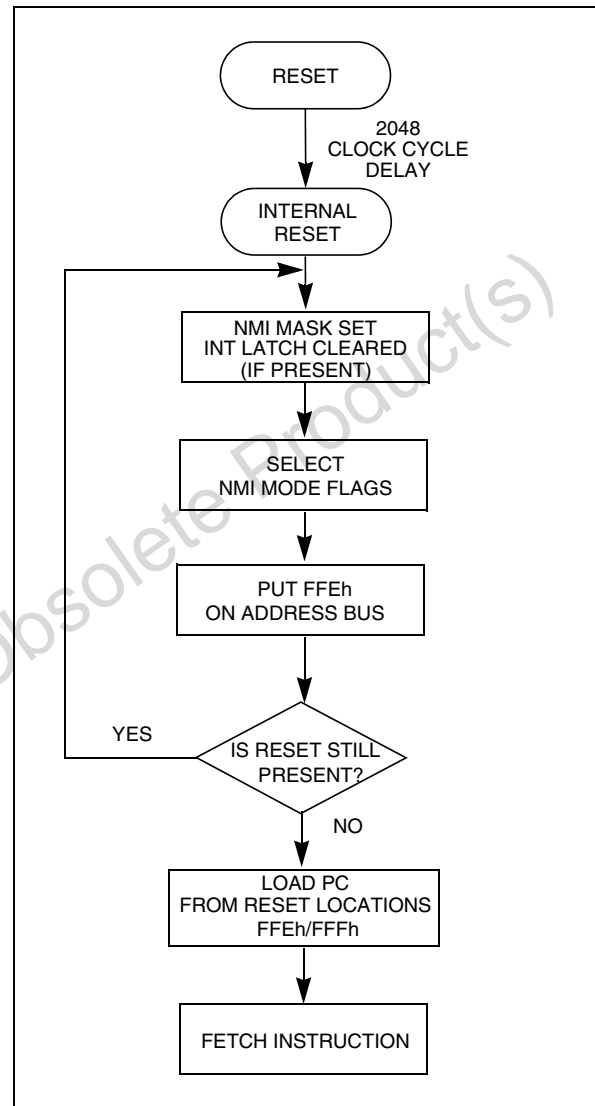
RESET

2048 CLOCK CYCLE DELAY

INTERNAL RESET

NMI MASK SET
INT LATCH CLEARED
(IF PRESENT)

SELECT
NMI MODE FLAGS

PUT FFEh
ON ADDRESS BUS

YES

IS RESET STILL PRESENT?

NO

LOAD PC
FROM RESET LOCATIONS
FFEh/FFFh

FETCH INSTRUCTION

Obsolete Product(s)